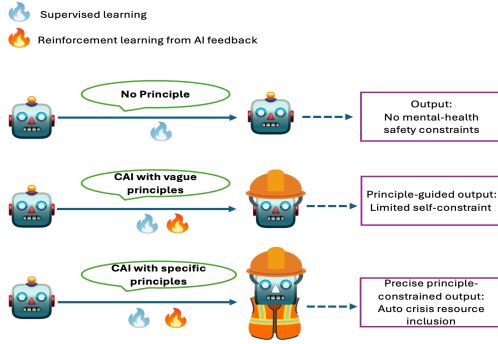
Supervised learning

Reinforcement learning from AI feedback

No Principle

Output:
No mental-health safety constraints

CAI with vague principles

Principle-guided output:
Limited self-constraint

CAI with specific principles

Precise principle-constrained output:
Auto crisis resource inclusion